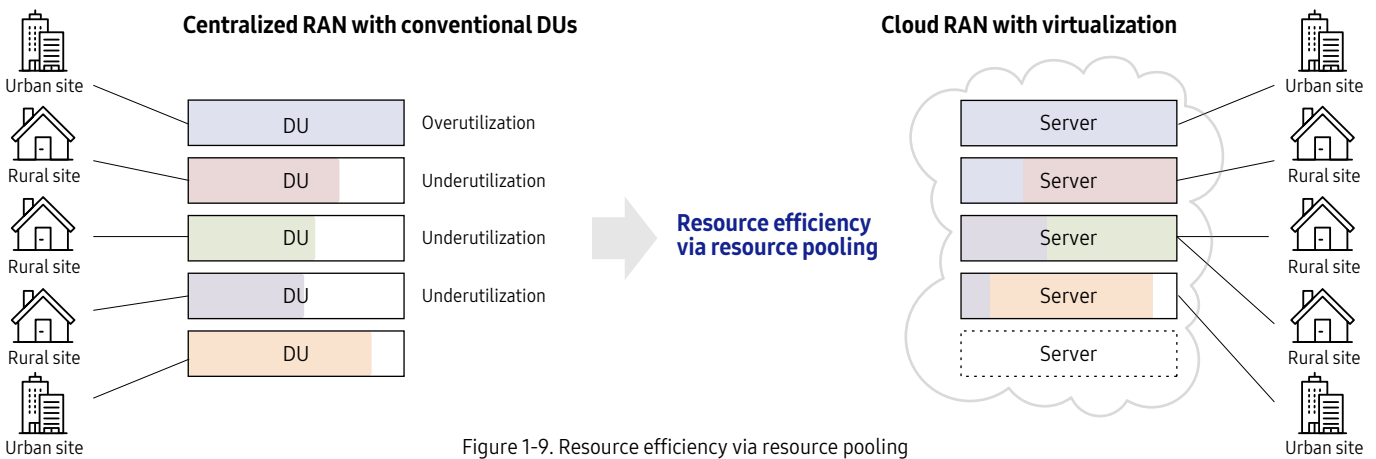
Centralized RAN with conventional DUs

Urban site
DU
Overutilization
Rural site
DU
Underutilization
Rural site
DU
Underutilization
Rural site
DU
Underutilization
Urban site
DU

Resource efficiency via resource pooling

Cloud RAN with virtualization

Urban site
Server
Rural site
Server
Rural site
Server
Rural site
Server
Urban site
Server

Figure 1-9. Resource efficiency via resource pooling